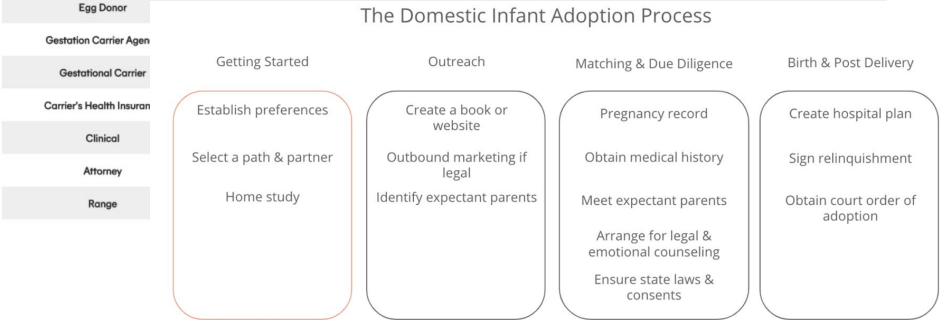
Egg Donor

Gestation Carrier Agen

Gestational Carrier

Carrier's Health Insuran

Clinical

Attorney

Range

The Domestic Infant Adoption Process

Getting Started

Establish preferences

Select a path & partner

Home study

Outreach

Create a book or website

Outbound marketing if legal

Identify expectant parents

Matching & Due Diligence

Pregnancy record

Obtain medical history

Meet expectant parents

Arrange for legal & emotional counseling

Ensure state laws & consents

Birth & Post Delivery

Create hospital plan

Sign relinquishment

Obtain court order of adoption